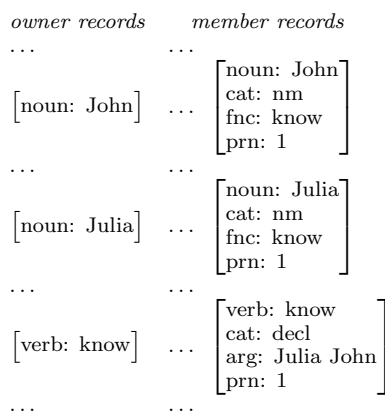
*owner records* *member records*

... ...

[noun: John] ... [noun: John
cat: nm
fnc: know
prn: 1]

... ...

[noun: Julia] ... [noun: Julia
cat: nm
fnc: know
prn: 1]

... ...

[verb: know] ... [verb: know
cat: decl
arg: Julia John
prn: 1]

... ...